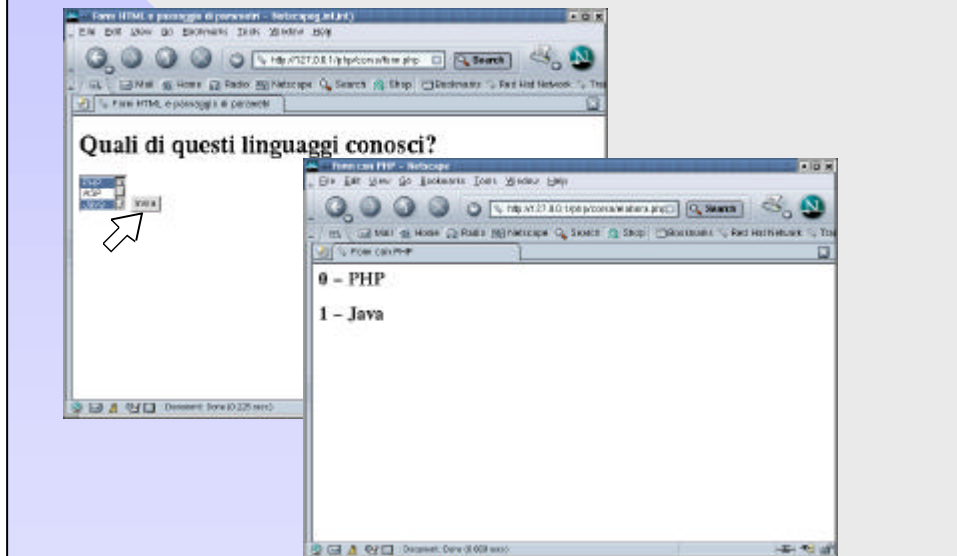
Form HTML e passaggio di parametri - Netscape[unt]
File Edit View Go Bookmarks Tools Window Help
http://127.0.0.1/php/corso/form.php
Search
Mail Home Radio Netscape Search Shop Bookmarks Red Hat Network
Form HTML e passaggio di parametri

Quali di questi linguaggi conosci?

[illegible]
PHP
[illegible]
Invia

Document: Done (0.225 secs)

Form con PHP - Netscape
File Edit View Go Bookmarks Tools Window Help
http://127.0.0.1/php/corso/elabora.php
Search
Mail Home Radio Netscape Search Shop Bookmarks Red Hat Network
Form con PHP

0 – PHP

1 – Java

Document: Done (0.609 secs)